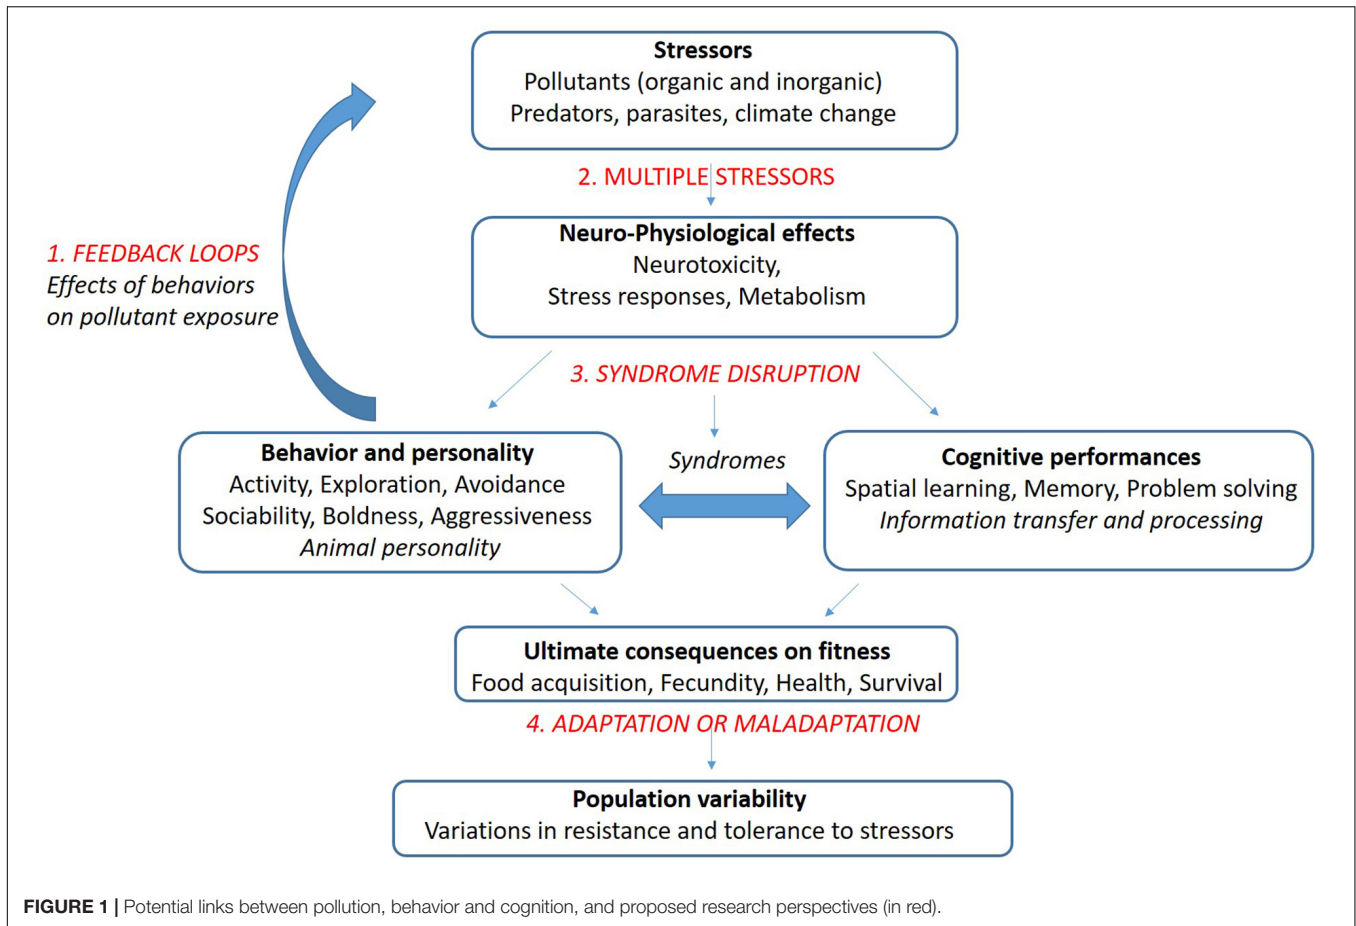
Stressors
Pollutants (organic and inorganic)
Predators, parasites, climate change

1. FEEDBACK LOOPS
Effects of behaviors on pollutant exposure

2. MULTIPLE STRESSORS

Neuro-Physiological effects
Neurotoxicity,
Stress responses, Metabolism

3. SYNDROME DISRUPTION

Behavior and personality
Activity, Exploration, Avoidance
Sociability, Boldness, Aggressiveness
Animal personality

Syndromes

Cognitive performances
Spatial learning, Memory, Problem solving
Information transfer and processing

Ultimate consequences on fitness
Food acquisition, Fecundity, Health, Survival

4. ADAPTATION OR MALADAPTATION

Population variability
Variations in resistance and tolerance to stressors

FIGURE 1 | Potential links between pollution, behavior and cognition, and proposed research perspectives (in red).